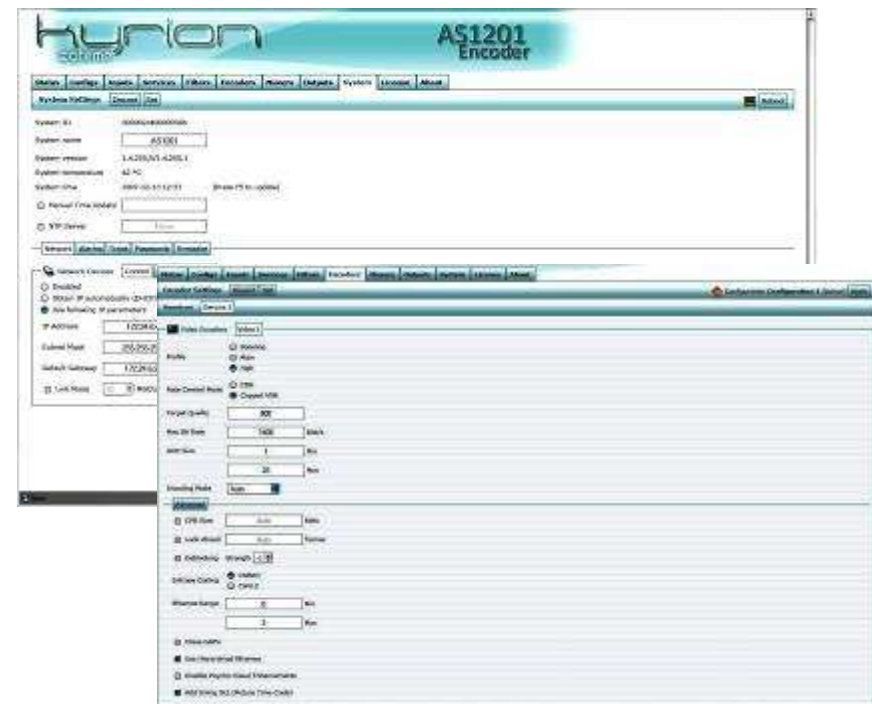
kyrion
AS1201 Encoder

Status | Config | Inputs | Services | Filters | Encoders | Muxers | Outputs | System | License | About

System Settings | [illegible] | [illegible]

Reboot

System ID
System name AS1201
System version
System temperature
System time
Manual Time Update
NTP Server

Network | Alarms | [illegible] | Passwords | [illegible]

Network Devices
Disabled
Obtain IP automatically
Use following IP parameters
IP Address
Subnet Mask
Default Gateway
Link Mode

Status | Config | Inputs | Services | Filters | Encoders | Muxers | Outputs | System | License | About

Encoder Settings

Configuration

Video Encoder | Video1

Profile
Baseline
Main
High

Rate Control Mode
CBR
Capped VBR

Target Quality 800
Max Bit Rate 1400 kbit/s
GOP Size 1 Min
30 Max

Encoding Mode Auto

Advanced

CPB Size Auto kbits
Look ahead Auto Frames
Deblocking Strength

Entropy Coding
CABAC
CAVLC

BFrames Range 0 Min
3 Max

Allow mBFs
Use Hierarchical BFrames
Enable Psycho-Visual Enhancements
Add Timing SEI (Picture Time Code)